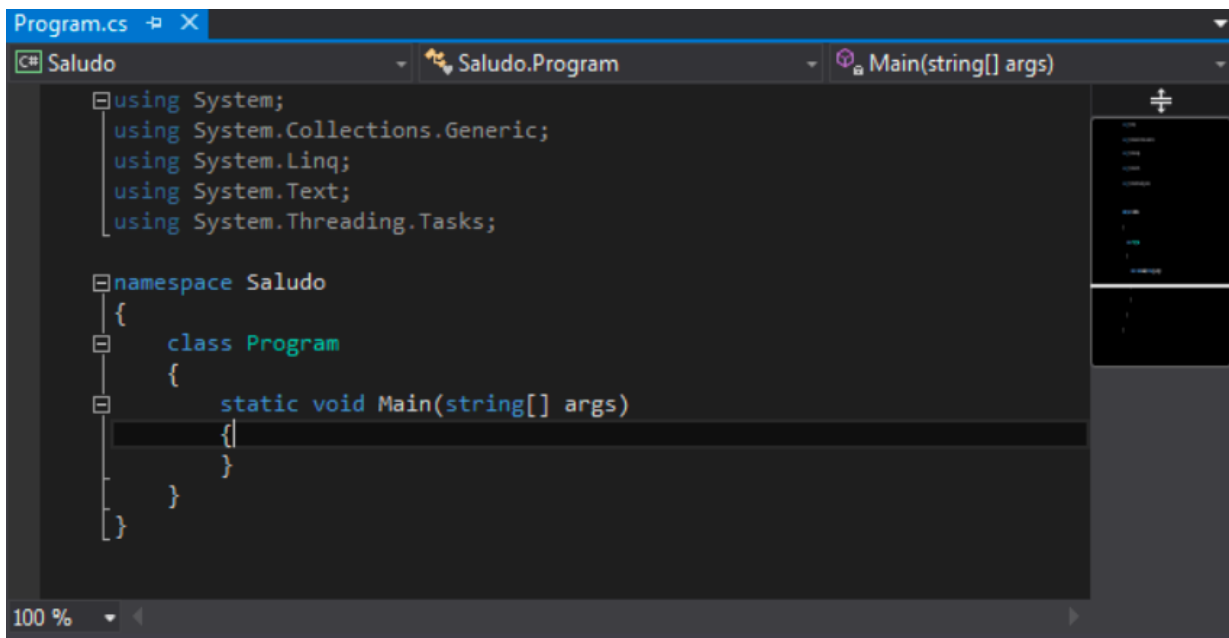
Program.cs

C# Saludo

Saludo.Program

Main(string[] args)

using System;
using System.Collections.Generic;
using System.Linq;
using System.Text;
using System.Threading.Tasks;

namespace Saludo
{
    class Program
    {
        static void Main(string[] args)
        {
        }
    }
}

100 %